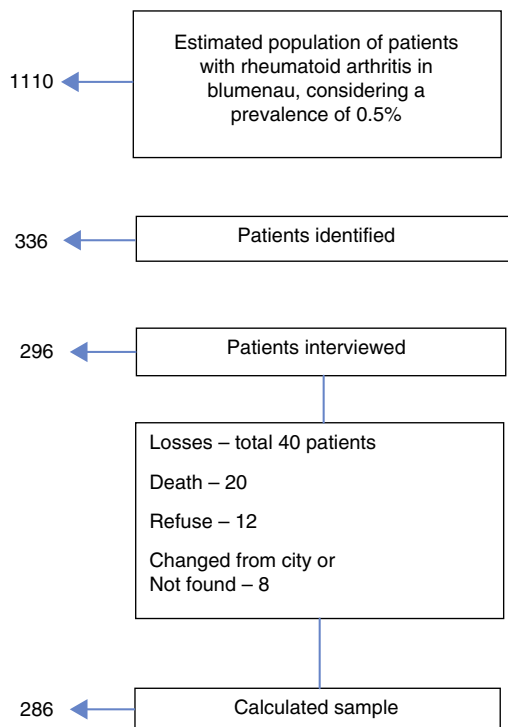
1110

Estimated population of patients with rheumatoid arthritis in blumenau, considering a prevalence of 0.5%

336

Patients identified

296

Patients interviewed

Losses – total 40 patients

Death – 20

Refuse – 12

Changed from city or Not found – 8

286

Calculated sample